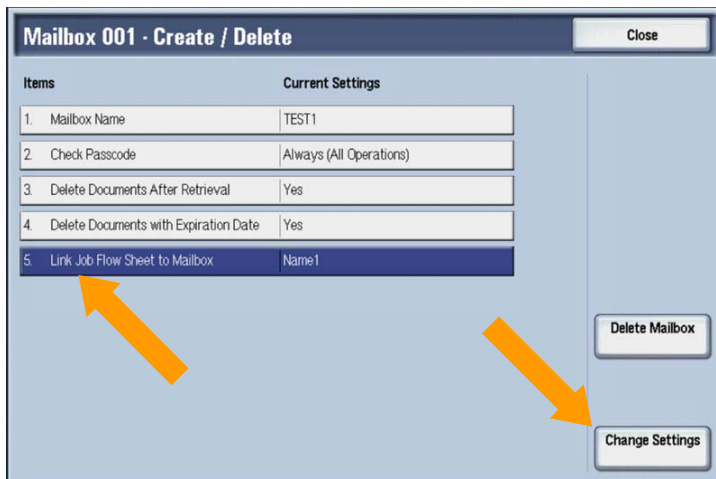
Mailbox 001 - Create / Delete

Close

| Items | Current Settings |
|---|---|
| 1. Mailbox Name | TEST1 |
| 2. Check Passcode | Always (All Operations) |
| 3. Delete Documents After Retrieval | Yes |
| 4. Delete Documents with Expiration Date | Yes |
| 5. Link Job Flow Sheet to Mailbox | Name1 |

Delete Mailbox

Change Settings